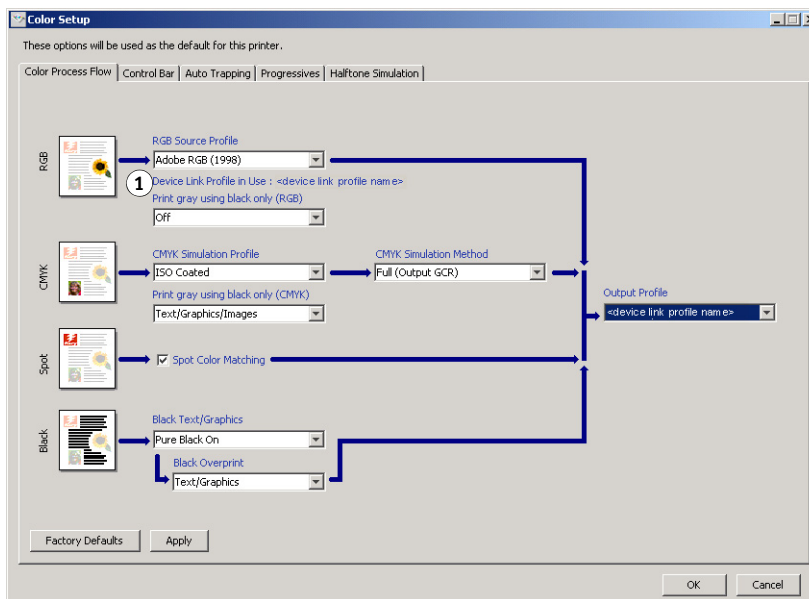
Color Setup

These options will be used as the default for this printer.

Color Process Flow | Control Bar | Auto Trapping | Progressives | Halftone Simulation

RGB

RGB Source Profile

Adobe RGB (1998)

1

Device Link Profile in Use : <device link profile name>

Print gray using black only (RGB)

Off

CMYK

CMYK Simulation Profile

ISO Coated

CMYK Simulation Method

Full (Output GCR)

Print gray using black only (CMYK)

Text/Graphics/Images

Output Profile

<device link profile name>

Spot

Spot Color Matching

Black

Black Text/Graphics

Pure Black On

Black Overprint

Text/Graphics

Factory Defaults

Apply

OK

Cancel